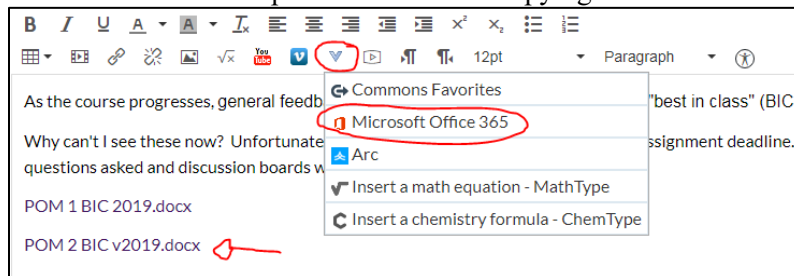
B I U A A $T_x$ $x^2$ $x_2$

You Tube 12pt Paragraph

As the course progresses, general feedb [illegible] "best in class" (BIC

Why can't I see these now? Unfortunate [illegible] ssignment deadline. questions asked and discussion boards w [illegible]

Commons Favorites

Microsoft Office 365

Arc

Insert a math equation - MathType

Insert a chemistry formula - ChemType

POM 1 BIC 2019.docx

POM 2 BIC v2019.docx